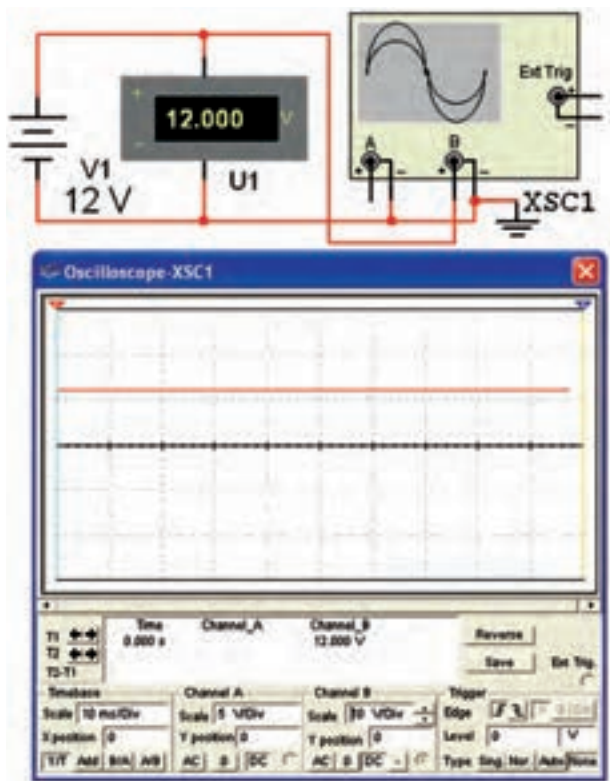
12.000 V

V1
12 V

U1

Ext Trig

A B

XSC1

Oscilloscope-XSC1

T1
T2
T2-T1

Time
0.000 s

Channel_A

Channel_B
12.000 V

Reverse

Save

Ext. Trig.

Timebase
Scale 10 ms/Div
X position 0
Y/T Add B/A A/B

Channel A
Scale 5 V/Div
Y position 0
AC 0 DC

Channel B
Scale 10 V/Div
Y position 0
AC 0 DC -

Trigger
Edge
Level 0 V
Type Sing. Nor. Auto None